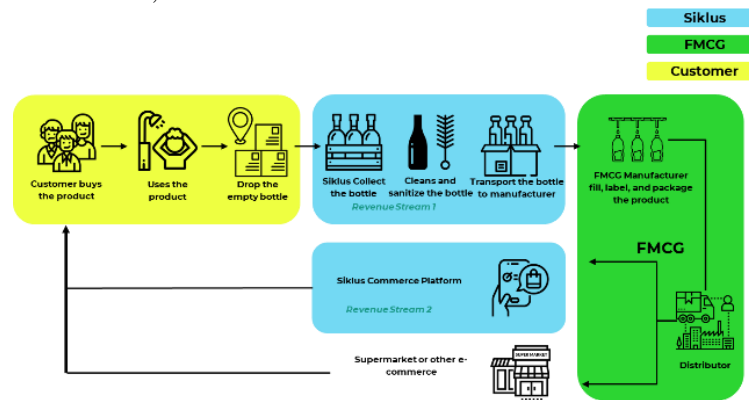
Siklus

FMCG

Customer

Customer buys the product

Uses the product

Drop the empty bottle

Siklus Collect the bottle

Cleans and sanitize the bottle

Transport the bottle to manufacturer

Revenue Stream 1

FMCG Manufacturer fill, label, and package the product

FMCG

Siklus Commerce Platform

Revenue Stream 2

Supermarket or other e-commerce

SUPER MARKET

Distributor